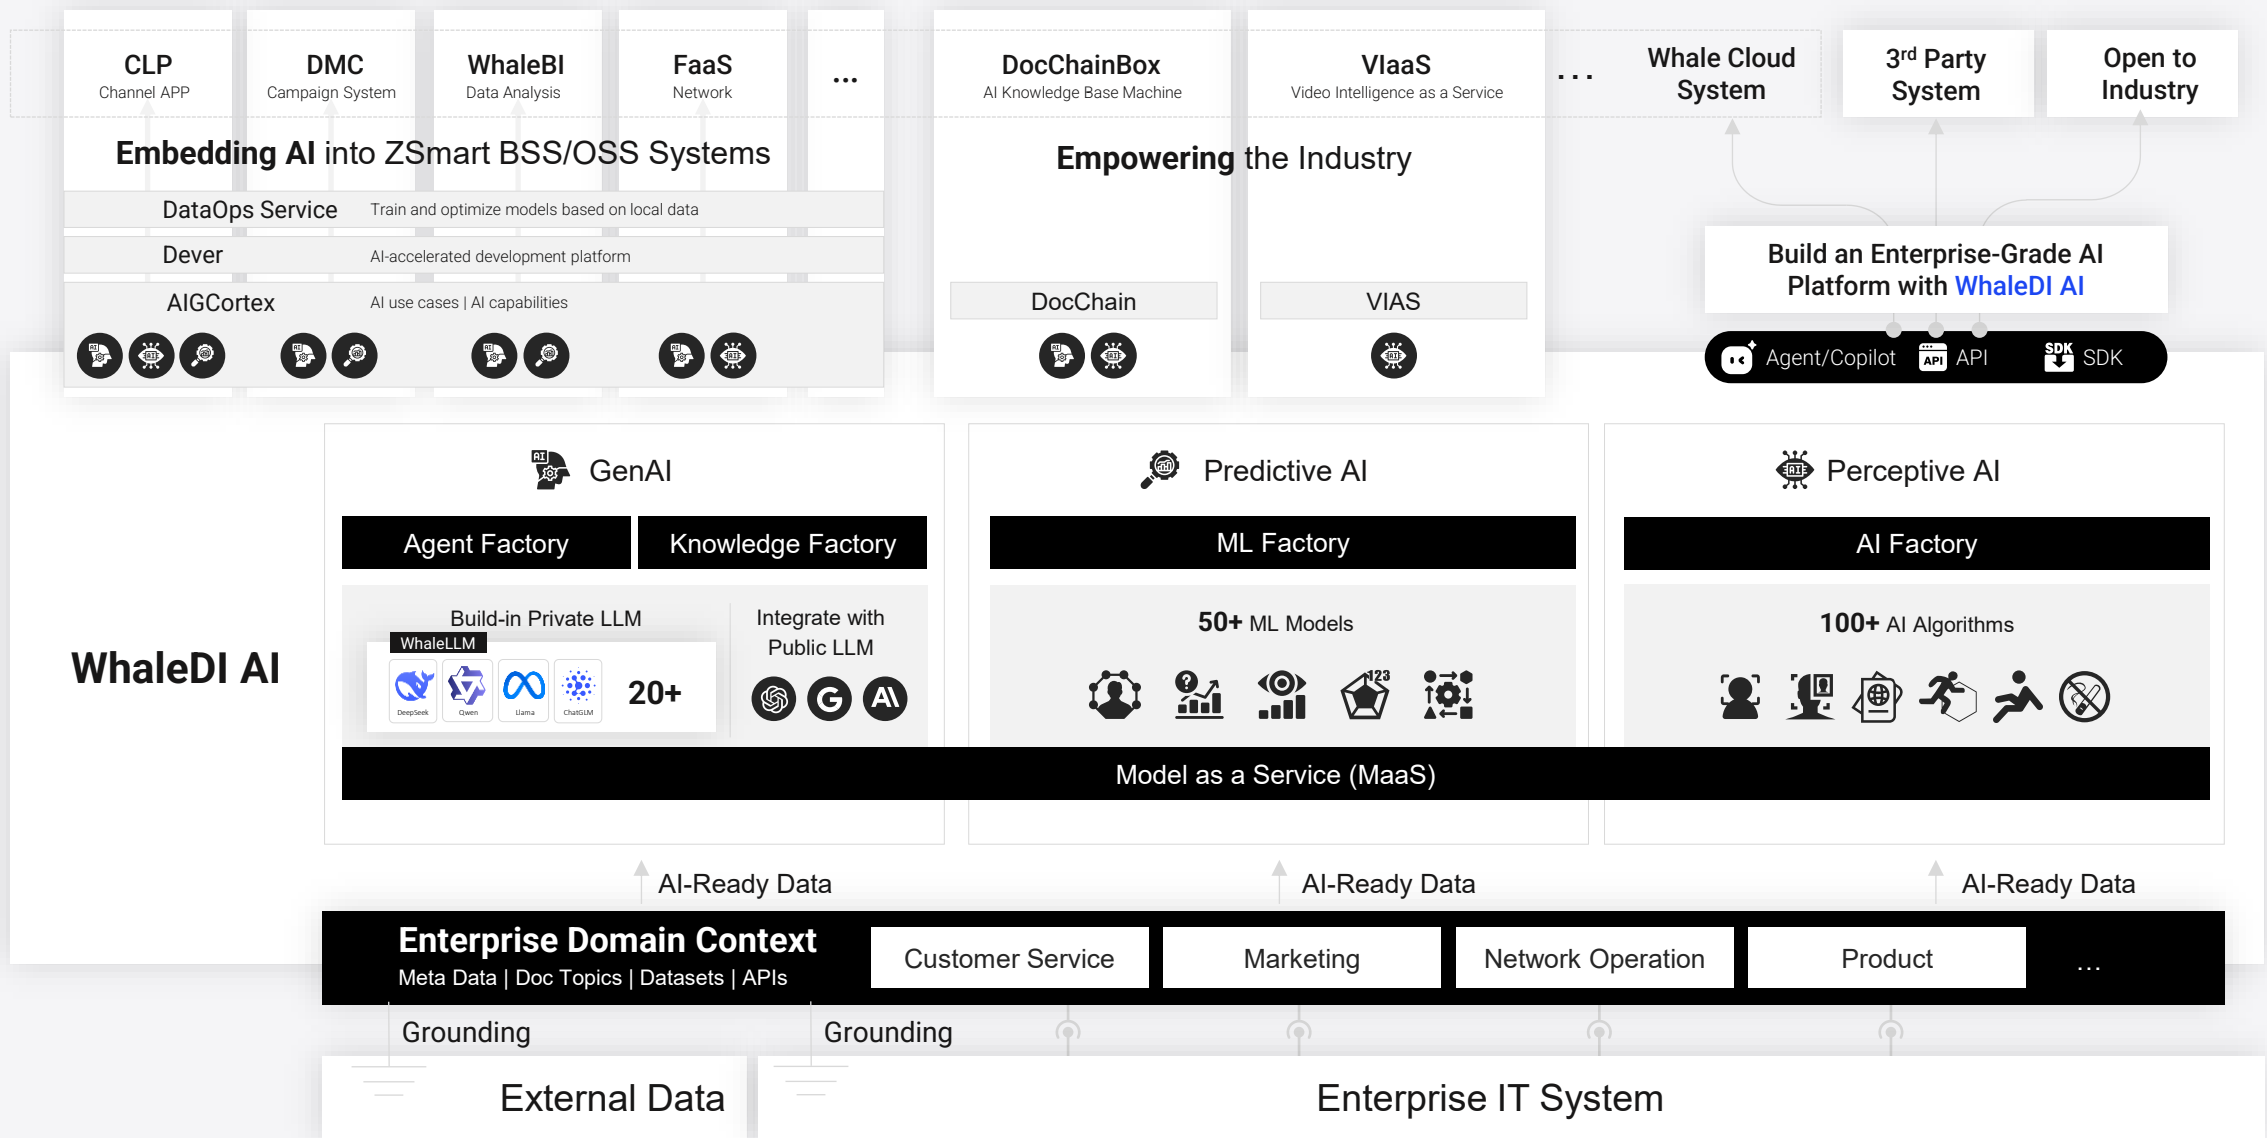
CLP
Channel APP

DMC
Campaign System

WhaleBI
Data Analysis

FaaS
Network

...

DocChainBox
AI Knowledge Base Machine

VIaaS
Video Intelligence as a Service

...

Whale Cloud System

3rd Party System

Open to Industry

Embedding AI into ZSmart BSS/OSS Systems

DataOps Service Train and optimize models based on local data

Dever AI-accelerated development platform

AIGCortex AI use cases | AI capabilities

Empowering the Industry

DocChain

VIAS

Build an Enterprise-Grade AI Platform with WhaleDI AI

Agent/Copilot API SDK

WhaleDI AI

GenAI

Agent Factory

Knowledge Factory

Build-in Private LLM

WhaleLLM

DeepSeek Qwen Llama ChatGLM

20+

Integrate with Public LLM

Predictive AI

ML Factory

50+ ML Models

Perceptive AI

AI Factory

100+ AI Algorithms

Model as a Service (MaaS)

AI-Ready Data

AI-Ready Data

AI-Ready Data

Enterprise Domain Context
Meta Data | Doc Topics | Datasets | APIs

Customer Service

Marketing

Network Operation

Product

...

Grounding

Grounding

External Data

Enterprise IT System